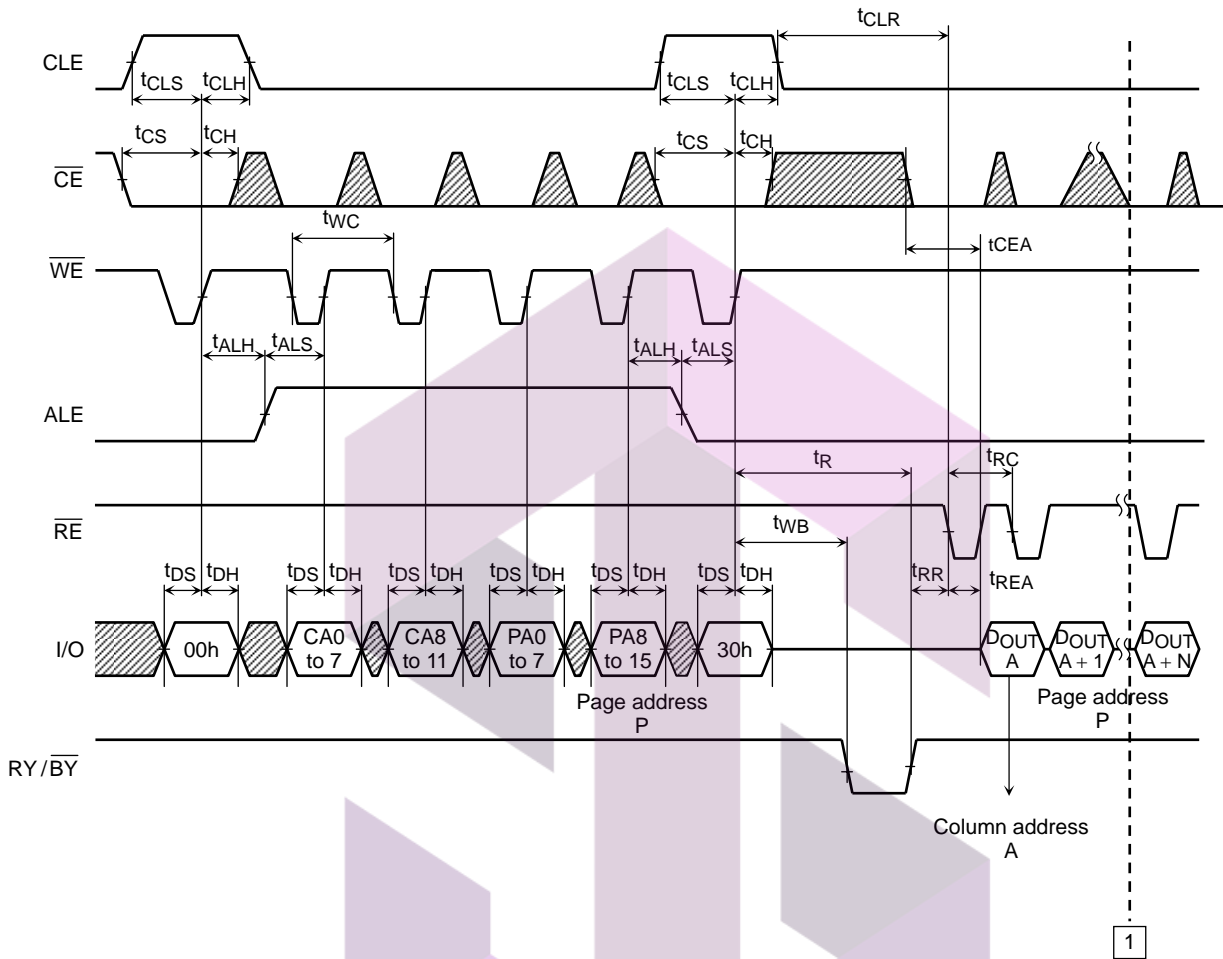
CLE

$t_{CLS}$ $t_{CLH}$

$t_{CLS}$ $t_{CLH}$

$t_{CLR}$

$\overline{CE}$

$t_{CS}$ $t_{CH}$

$t_{CS}$ $t_{CH}$

$t_{WC}$

$t_{CEA}$

$\overline{WE}$

$t_{ALH}$ $t_{ALS}$

$t_{ALH}$ $t_{ALS}$

ALE

$t_R$

$t_{RC}$

$\overline{RE}$

$t_{WB}$

$t_{DS}$ $t_{DH}$ $t_{DS}$ $t_{DH}$ $t_{DS}$ $t_{DH}$ $t_{DS}$ $t_{DH}$ $t_{DS}$ $t_{DH}$ $t_{DS}$ $t_{DH}$

$t_{RR}$ $t_{REA}$

I/O

00h

CA0 to 7

CA8 to 11

PA0 to 7

PA8 to 15

30h

$D_{OUT}$ A

$D_{OUT}$ A + 1

$D_{OUT}$ A + N

Page address P

Page address P

$RY/\overline{BY}$

Column address A

1